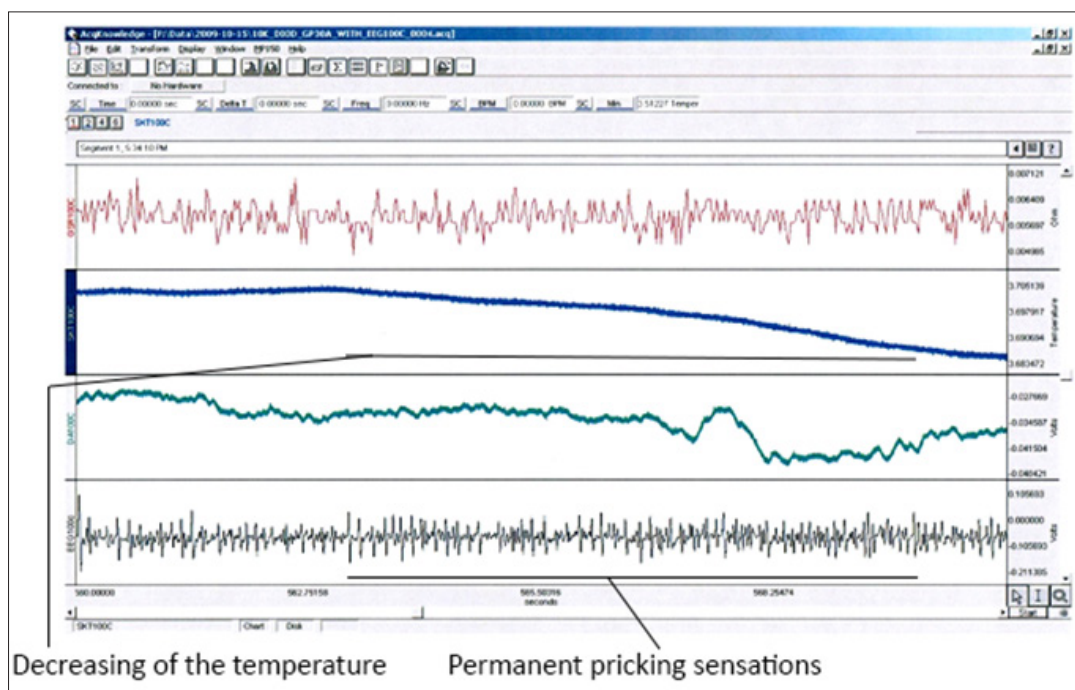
AcqKnowledge - [F:\Data\2009-10-15\10C_DOOD_GP30A_WITH_EEG100C_0004.acq]

File Edit Transform Display Window MP150 Help

Connected to: No Hardware

SC Time 0.00000 sec SC Delta T 0.00000 sec SC Freq 0.00000 Hz SC BPM 0.00000 BPM SC Min 3.51227 Temper

1 2 3 4 SKT100C

Segment 1, 5:34:10 PM

GSR100C
0.007121
0.006409
0.005697
0.004985
Ohm

SKT100C
3.705139
3.697917
3.690694
3.683472
Temperature

DA100C
-0.027669
-0.034587
-0.041504
-0.048421
Volts

EEG100C
0.105693
0.000000
-0.105693
-0.211385
Volts

580.00000 582.75158 585.50316 588.25474
seconds

SKT100C Chart Disk Start

Decreasing of the temperature

Permanent pricking sensations